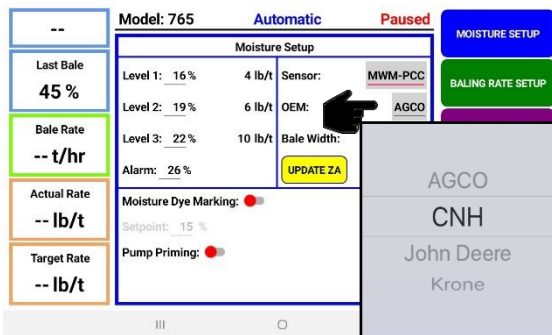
--

Last Bale
45 %

Bale Rate
-- t/hr

Actual Rate
-- lb/t

Target Rate
-- lb/t

Model: 765 Automatic Paused

Moisture Setup

Level 1: 16 % 4 lb/t

Level 2: 19 % 6 lb/t

Level 3: 22 % 10 lb/t

Alarm: 26 %

Sensor: MWM-PCC

OEM: AGCO

Bale Width:

UPDATE ZA

Moisture Dye Marking:

Setpoint: 15 %

Pump Priming:

MOISTURE SETUP

BALING RATE SETUP

AGCO
CNH
John Deere
Krone